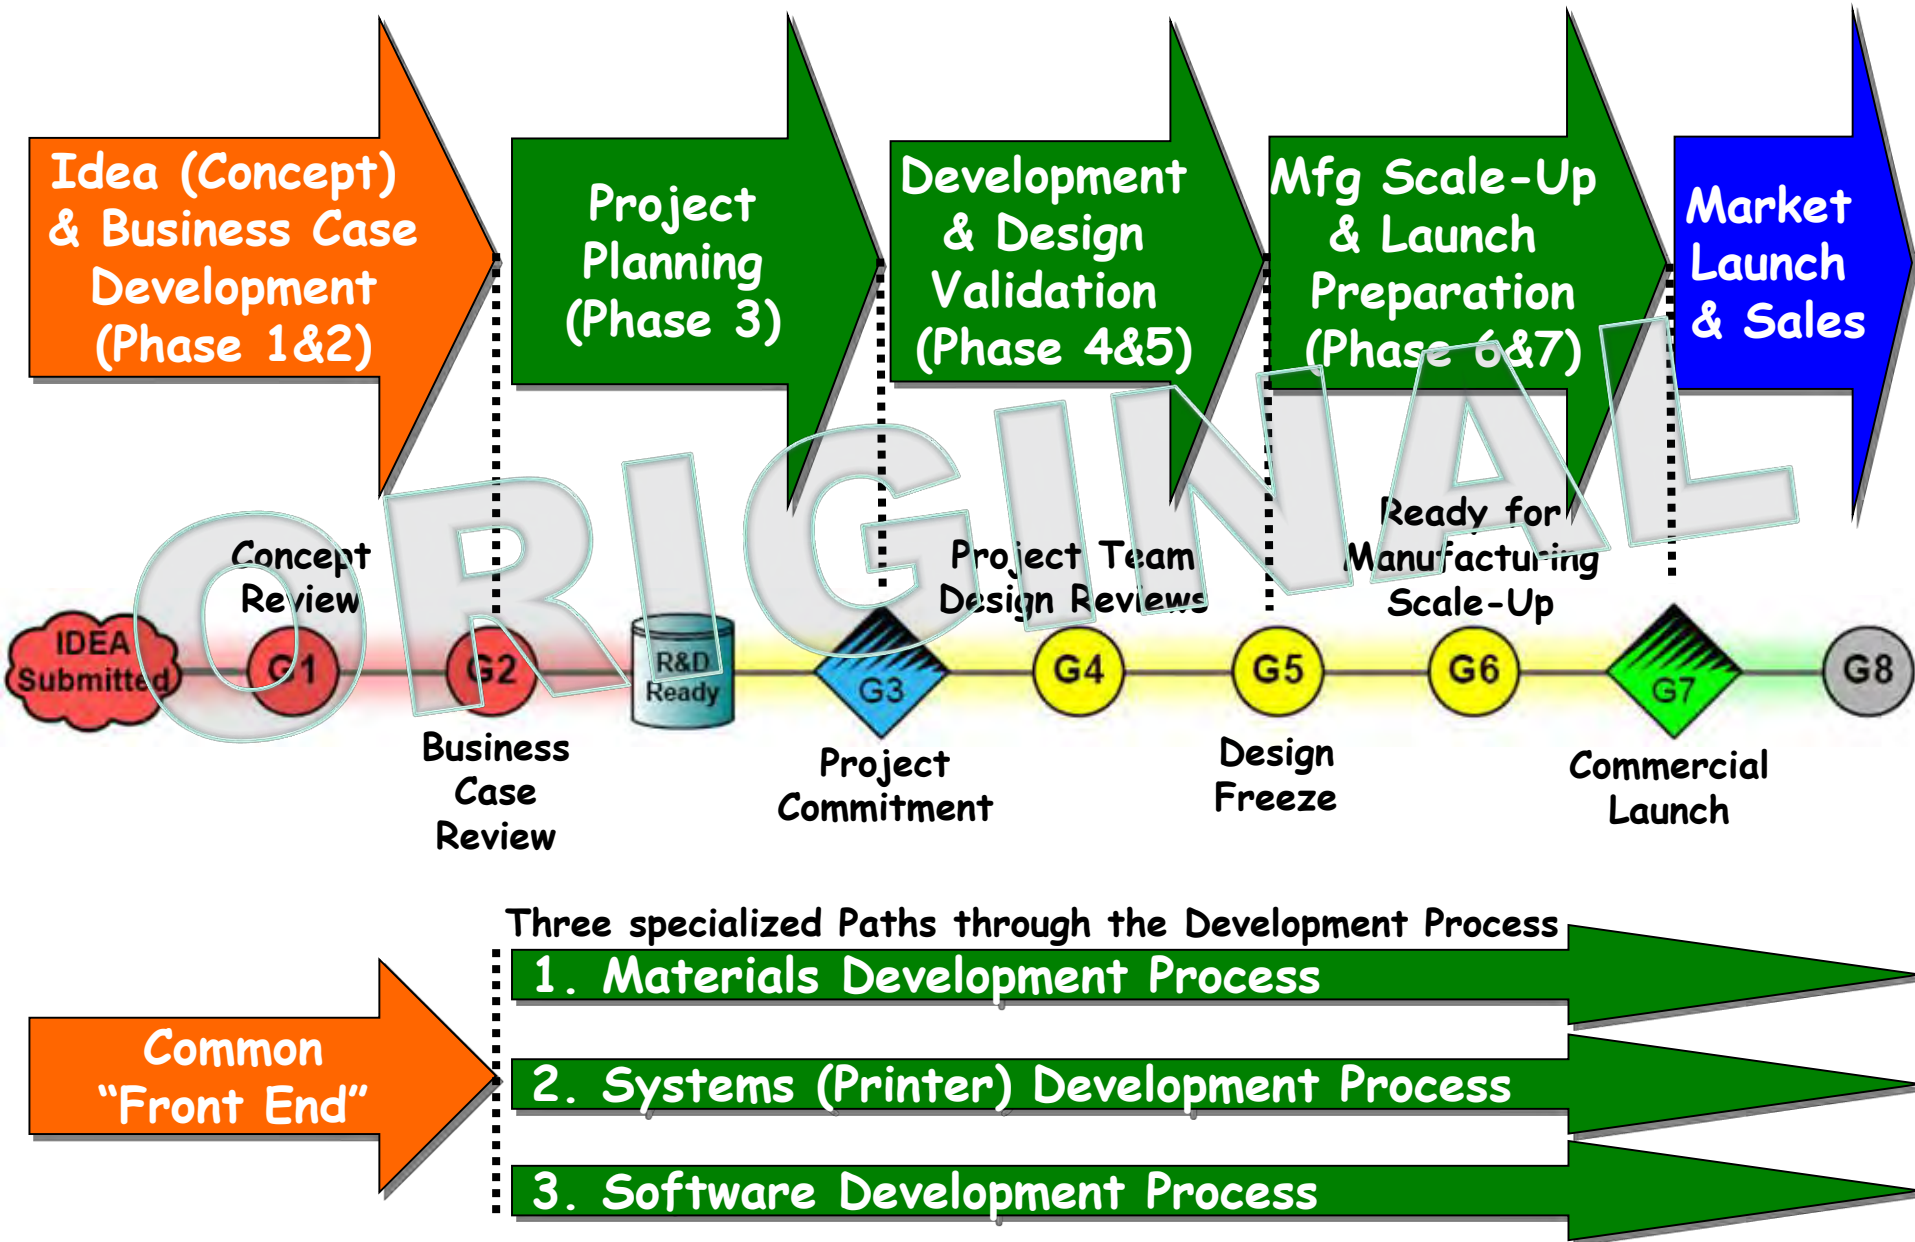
Idea (Concept) & Business Case Development (Phase 1&2)

Project Planning (Phase 3)

Development & Design Validation (Phase 4&5)

Mfg Scale-Up & Launch Preparation (Phase 6&7)

Market Launch & Sales

ORIGINAL

Concept Review

Project Team Design Reviews

Ready for Manufacturing Scale-Up

IDEA Submitted

G1

G2

R&D Ready

G3

G4

G5

G6

G7

G8

Business Case Review

Project Commitment

Design Freeze

Commercial Launch

Three specialized Paths through the Development Process

1. Materials Development Process

Common "Front End"

2. Systems (Printer) Development Process

3. Software Development Process